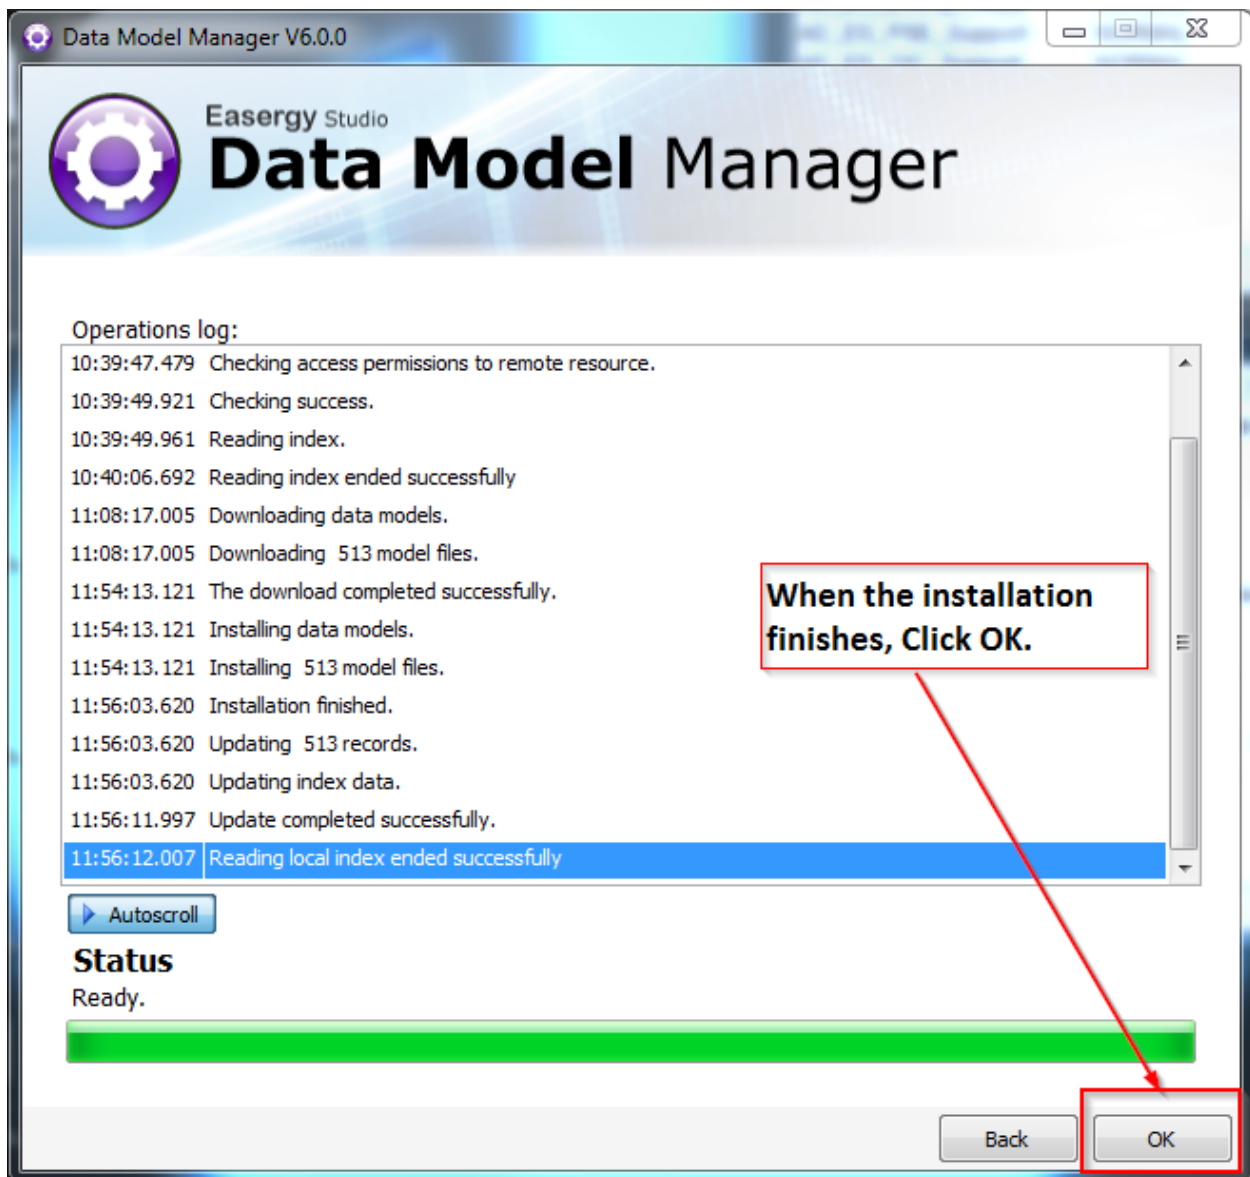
Data Model Manager V6.0.0

Easergy Studio
Data Model Manager

Operations log:

| | |
|---|---|
| 10:39:47.479 | Checking access permissions to remote resource. |
| 10:39:49.921 | Checking success. |
| 10:39:49.961 | Reading index. |
| 10:40:06.692 | Reading index ended successfully |
| 11:08:17.005 | Downloading data models. |
| 11:08:17.005 | Downloading 513 model files. |
| 11:54:13.121 | The download completed successfully. |
| 11:54:13.121 | Installing data models. |
| 11:54:13.121 | Installing 513 model files. |
| 11:56:03.620 | Installation finished. |
| 11:56:03.620 | Updating 513 records. |
| 11:56:03.620 | Updating index data. |
| 11:56:11.997 | Update completed successfully. |
| 11:56:12.007 | Reading local index ended successfully |

When the installation finishes, Click OK.

Autoscroll

Status
Ready.

Back
OK